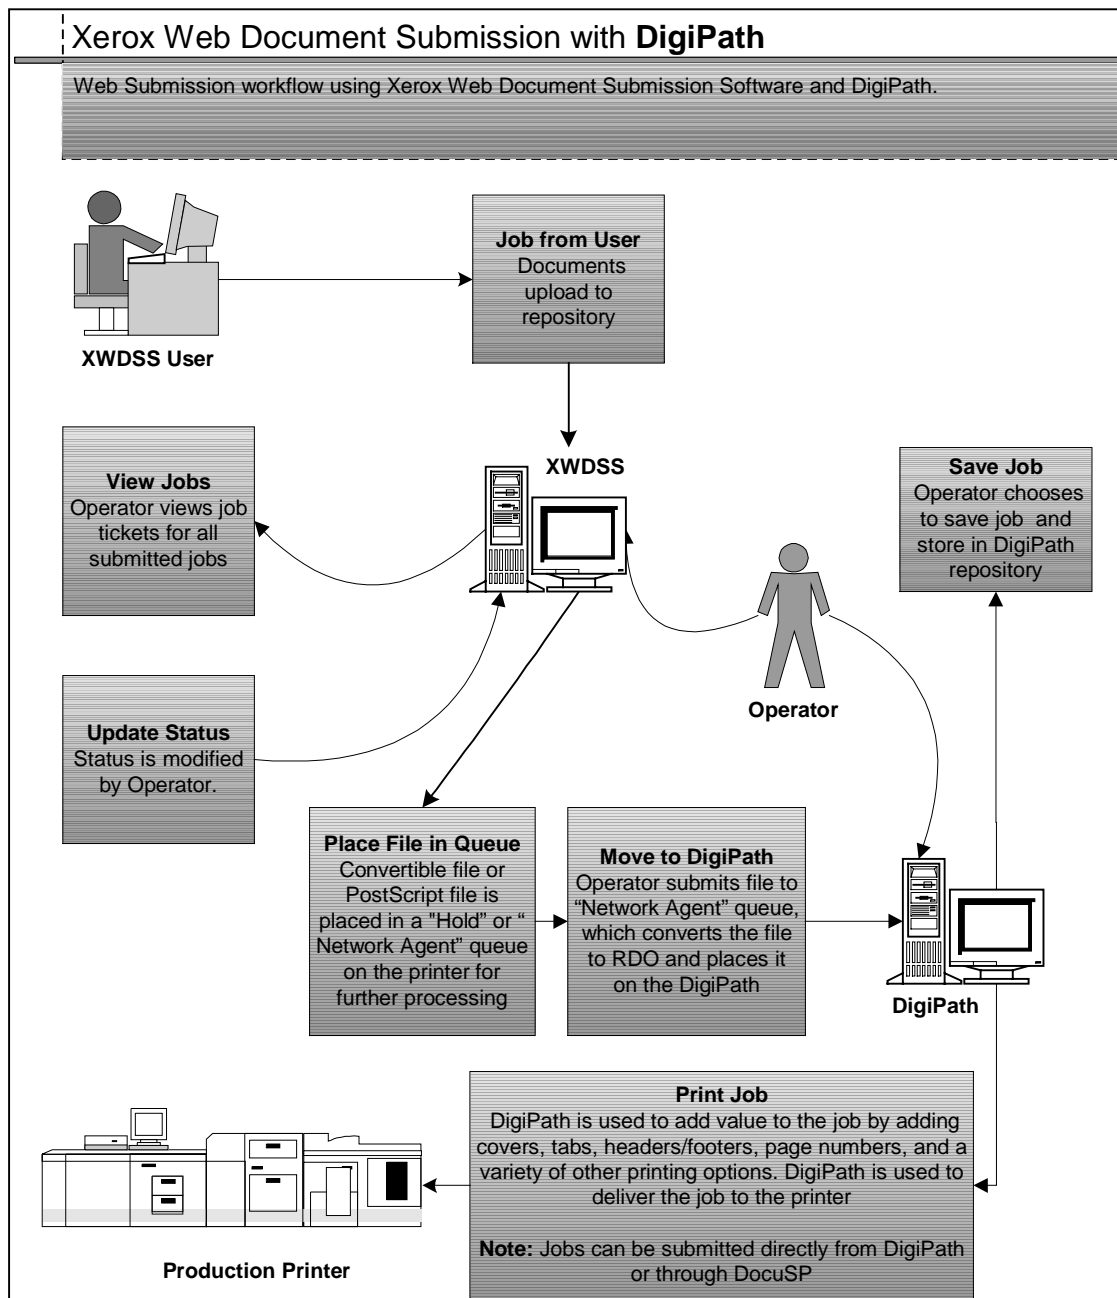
Xerox Web Document Submission with **DigiPath**

Web Submission workflow using Xerox Web Document Submission Software and DigiPath.

XWDSS User

**Job from User**
Documents upload to repository

XWDSS

**View Jobs**
Operator views job tickets for all submitted jobs

**Save Job**
Operator chooses to save job and store in DigiPath repository

Operator

**Update Status**
Status is modified by Operator.

**Place File in Queue**
Convertible file or PostScript file is placed in a "Hold" or " Network Agent" queue on the printer for further processing

**Move to DigiPath**
Operator submits file to "Network Agent" queue, which converts the file to RDO and places it on the DigiPath

DigiPath

**Print Job**
DigiPath is used to add value to the job by adding covers, tabs, headers/footers, page numbers, and a variety of other printing options. DigiPath is used to deliver the job to the printer

**Note:** Jobs can be submitted directly from DigiPath or through DocuSP

Production Printer